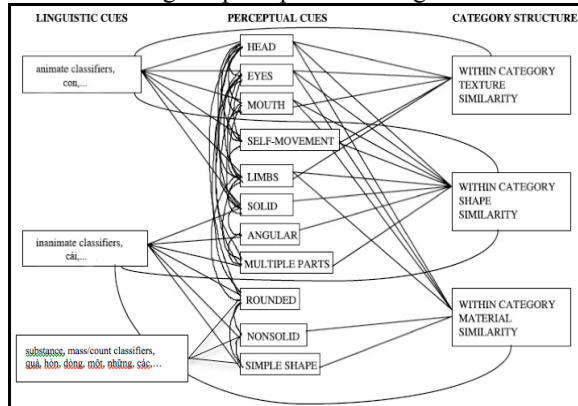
LINGUISTIC CUES

PERCEPTUAL CUES

CATEGORY STRUCTURE

animate classifiers, con,...

inanimate classifiers, cái,...

substance, mass/count classifiers, quả, hòn, đống, một, những, các,...

HEAD

EYES

MOUTH

SELF-MOVEMENT

LIMBS

SOLID

ANGULAR

MULTIPLE PARTS

ROUNDED

NONSOLID

SIMPLE SHAPE

WITHIN CATEGORY TEXTURE SIMILARITY

WITHIN CATEGORY SHAPE SIMILARITY

WITHIN CATEGORY MATERIAL SIMILARITY